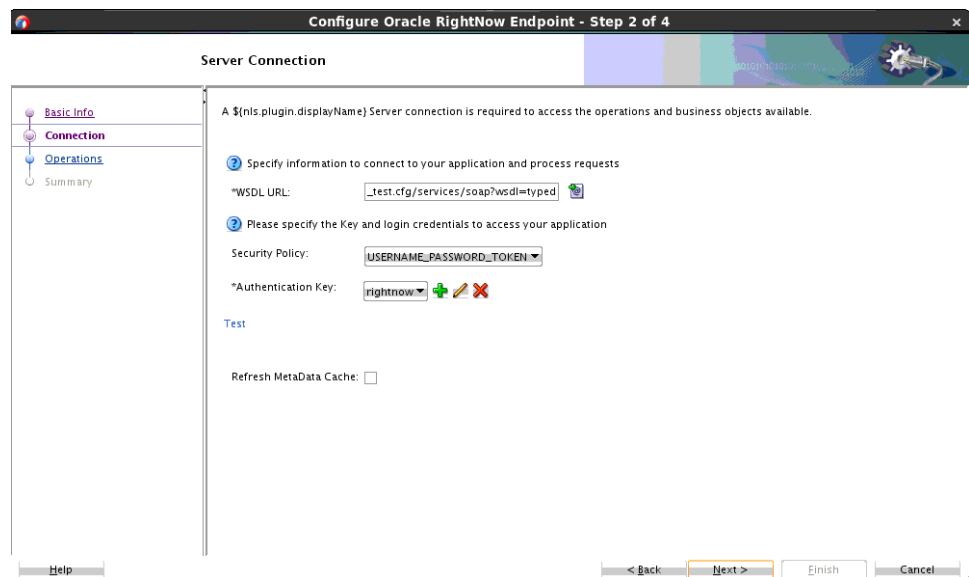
Configure Oracle RightNow Endpoint - Step 2 of 4

Server Connection

Basic Info
Connection
Operations
Summary

A ${nls.plugin.displayName} Server connection is required to access the operations and business objects available.

Specify information to connect to your application and process requests

*WSDL URL: _test.cfg/services/soap?wsdl=typed

Please specify the Key and login credentials to access your application

Security Policy: USERNAME_PASSWORD_TOKEN

*Authentication Key: rightnow

Test

Refresh MetaData Cache:

Help

< Back

Next >

Finish

Cancel